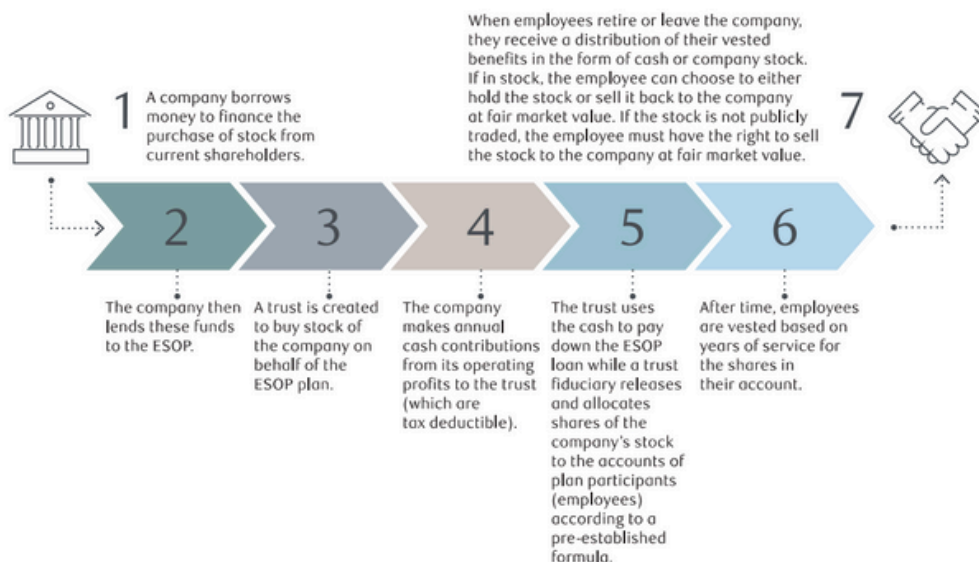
1 A company borrows money to finance the purchase of stock from current shareholders.

When employees retire or leave the company, they receive a distribution of their vested benefits in the form of cash or company stock. If in stock, the employee can choose to either hold the stock or sell it back to the company at fair market value. If the stock is not publicly traded, the employee must have the right to sell the stock to the company at fair market value. 7

2
The company then lends these funds to the ESOP.

3
A trust is created to buy stock of the company on behalf of the ESOP plan.

4
The company makes annual cash contributions from its operating profits to the trust (which are tax deductible).

5
The trust uses the cash to pay down the ESOP loan while a trust fiduciary releases and allocates shares of the company's stock to the accounts of plan participants (employees) according to a pre-established formula.

6
After time, employees are vested based on years of service for the shares in their account.